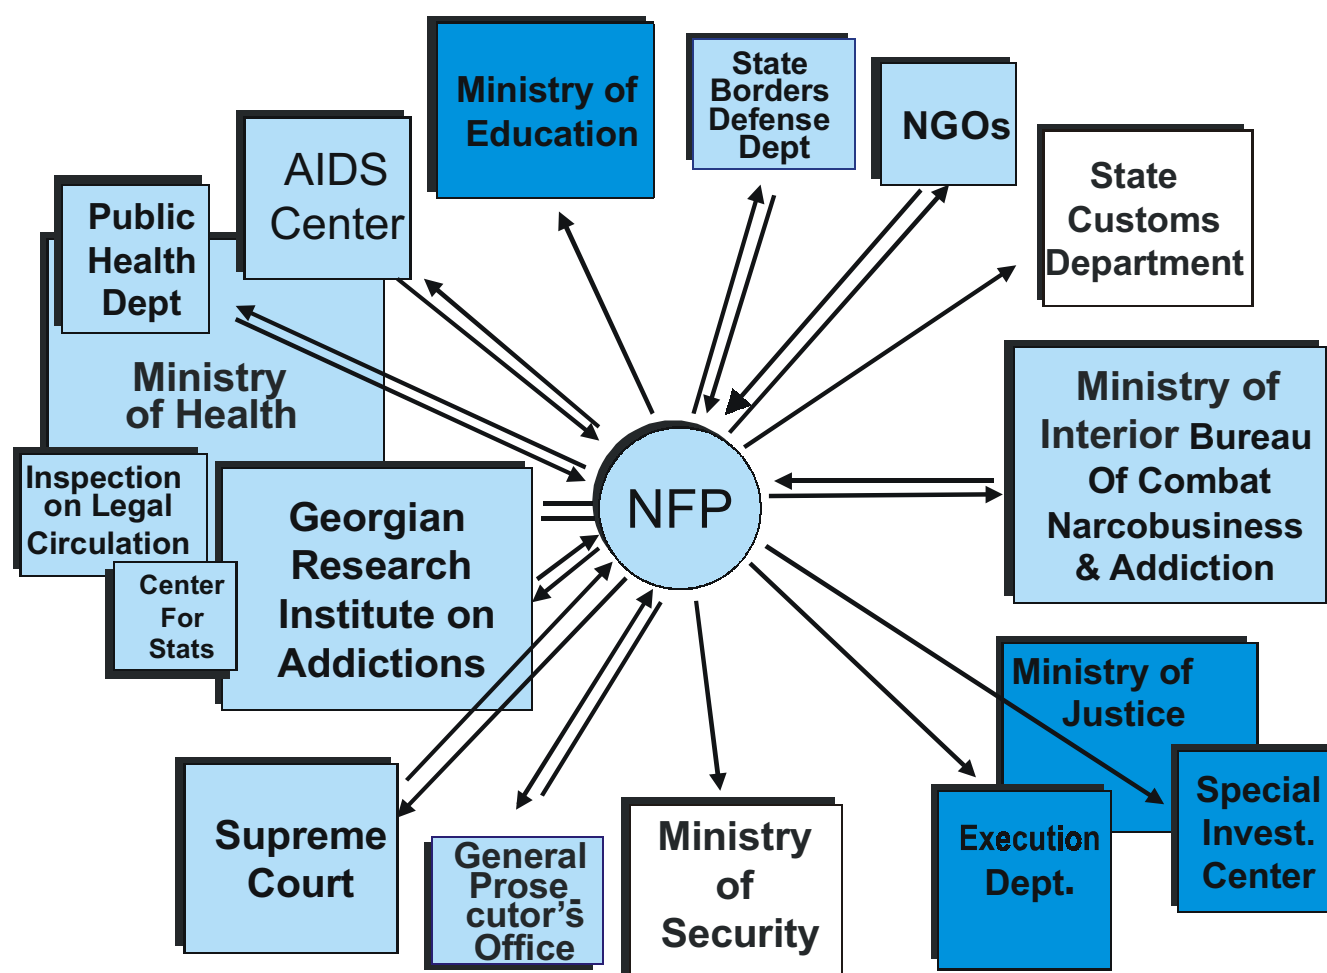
Ministry of Education

State Borders Defense Dept

NGOs

State Customs Department

AIDS Center

Public Health Dept

Ministry of Health

NFP

Ministry of Interior Bureau Of Combat Narcobusiness & Addiction

Inspection on Legal Circulation

Center For Stats

Georgian Research Institute on Addictions

Ministry of Justice

Special Invest. Center

Execution Dept.

Supreme Court

General Prosecutor's Office

Ministry of Security